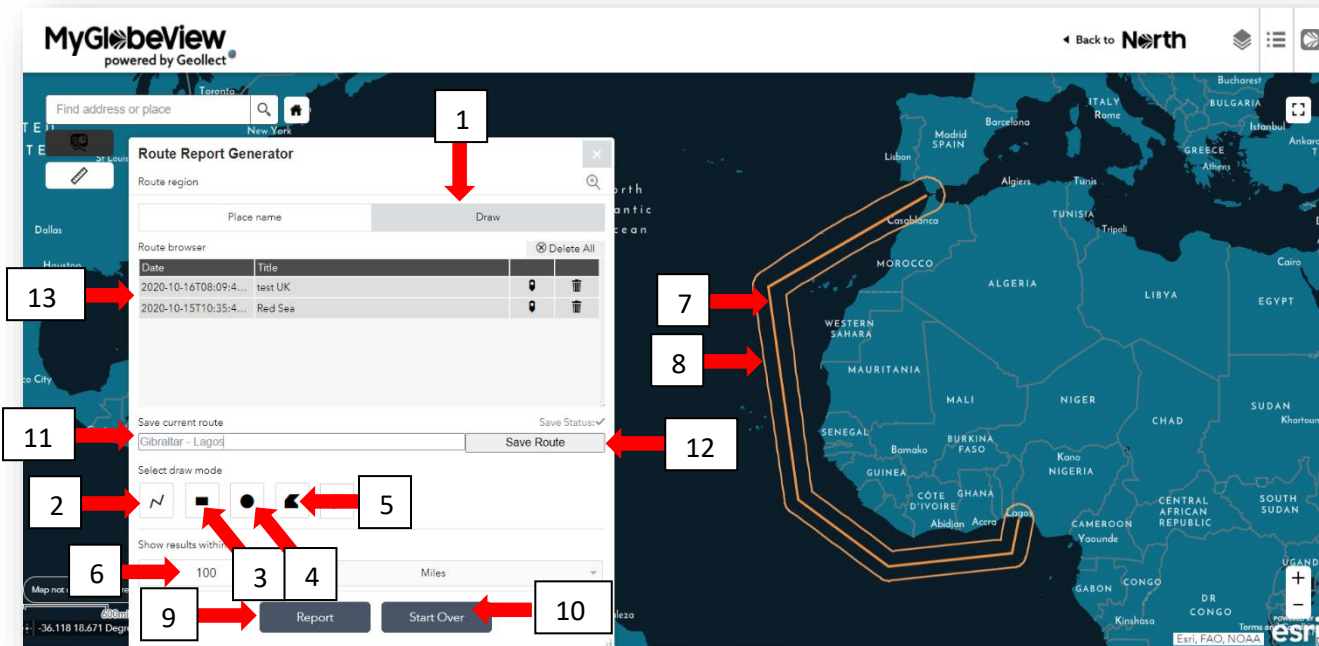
MyGlobeView
powered by Geollect

◂ Back to North

Find address or place

Route Report Generator

Route region

Place name | Draw

Route browser

Delete All

| Date | Title | | |
|---|---|---|---|
| 2020-10-16T08:09:4... | test UK | | |
| 2020-10-15T10:35:4... | Red Sea | | |

Save current route

Save Status:✓

Gibraltar - Lagos

Save Route

Select draw mode

Show results within

100

Miles

Report

Start Over

1
2
3
4
5
6
7
8
9
10
11
12
13

Toronto
New York
St Louis
Dallas
Houston
co City
North
Atlantic
Ocean
Lisbon
Madrid
SPAIN
Barcelona
ITALY
Rome
Bucharest
BULGARIA
Istanbul
Ankara
GREECE
Athens
Algiers
Tunis
TUNISIA
Tripoli
Casablanca
MOROCCO
ALGERIA
LIBYA
EGYPT
Cairo
WESTERN
SAHARA
MAURITANIA
MALI
NIGER
CHAD
SUDAN
Khartoum
SENEGAL
Bamako
BURKINA
FASO
GUINEA
Kano
NIGERIA
CÔTE
D'IVOIRE
GHANA
Abidjan
Accra
Lagos
CAMEROON
Yaounde
CENTRAL
AFRICAN
REPUBLIC
SOUTH
SUDAN
GABON
CONGO
DR
CONGO
Kinshasa
Map not
600mi
-36.118 18.671 Degr
Esri, FAO, NOAA
esri